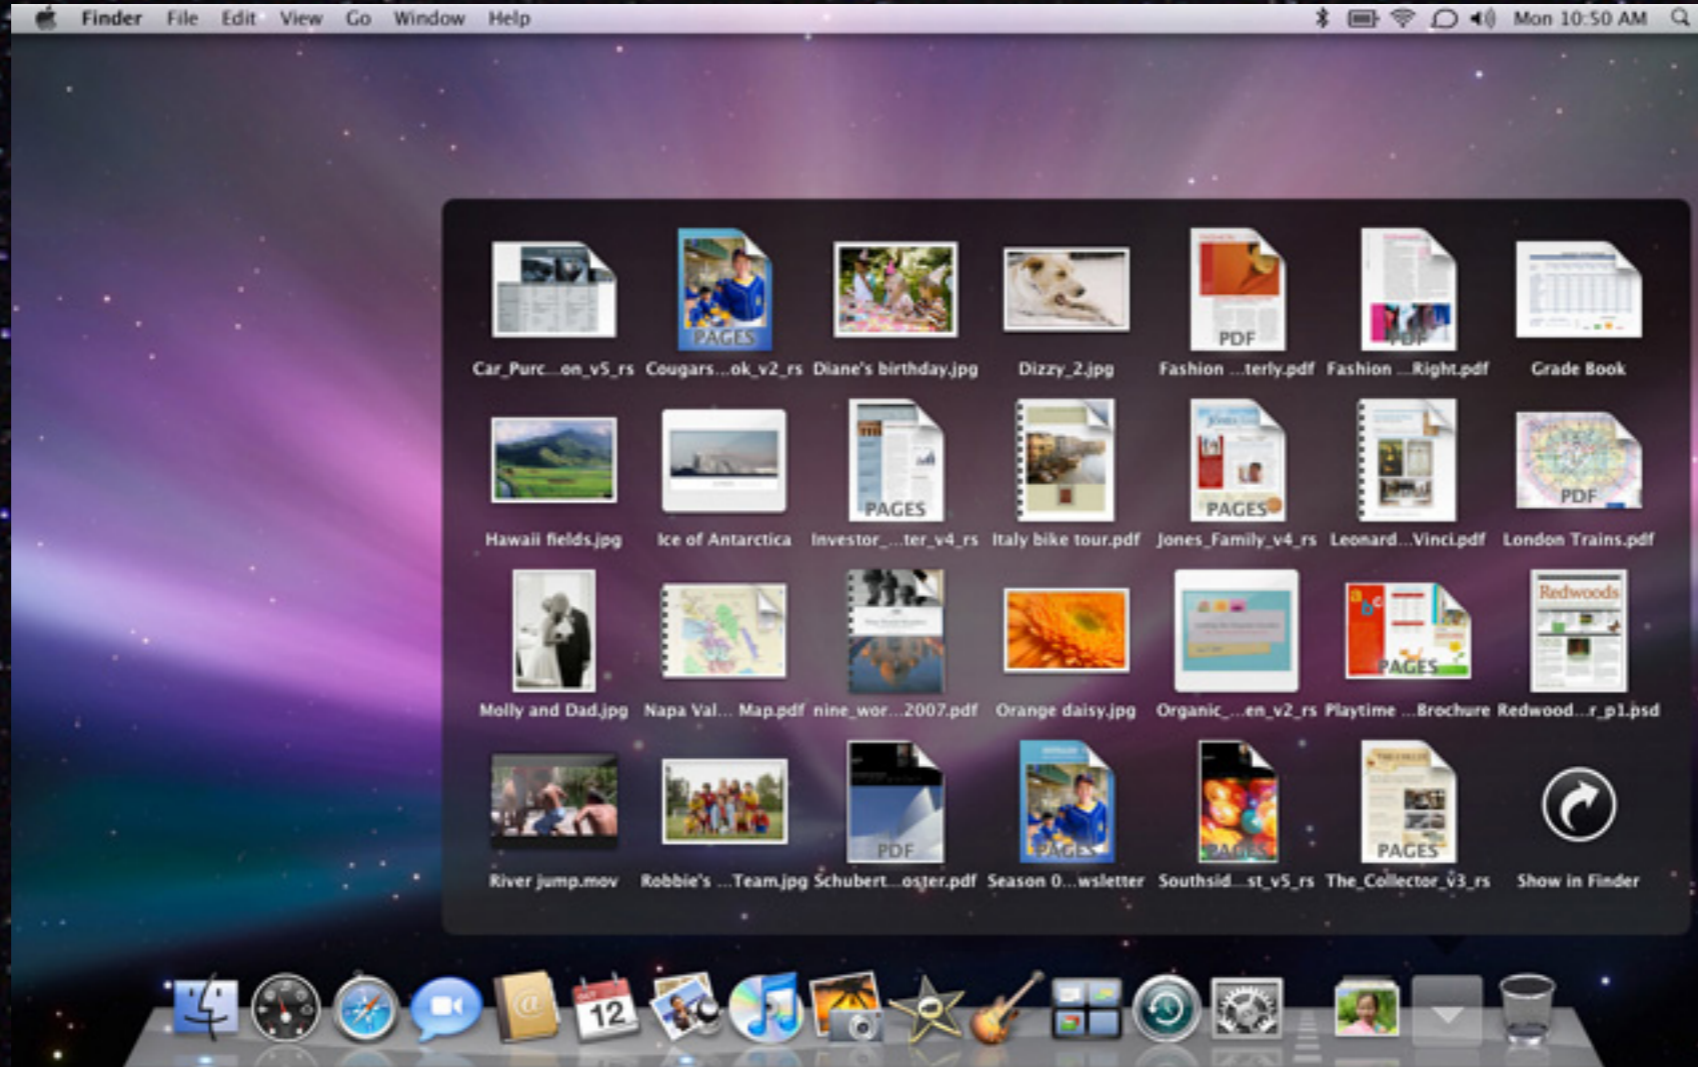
Finder File Edit View Go Window Help

Mon 10:50 AM

PAGES
PDF
PDF

Car_Purc...on_v5_rs Cougars...ok_v2_rs Diane's birthday.jpg Dizzy_2.jpg Fashion ...terly.pdf Fashion ...Right.pdf Grade Book

PAGES
PAGES
PDF

Hawaii fields.jpg Ice of Antarctica Investor_...ter_v4_rs Italy bike tour.pdf Jones_Family_v4_rs Leonard...Vinci.pdf London Trains.pdf

PAGES
Redwoods

Molly and Dad.jpg Napa Val... Map.pdf nine_wor...2007.pdf Orange daisy.jpg Organic_...en_v2_rs Playtime ...Brochure Redwood...r_p1.psd

PDF
PAGES
PAGES
PAGES

River jump.mov Robbie's ...Team.jpg Schubert...oster.pdf Season 0...wsletter Southsid...st_v5_rs The_Collector_v3_rs Show in Finder

12